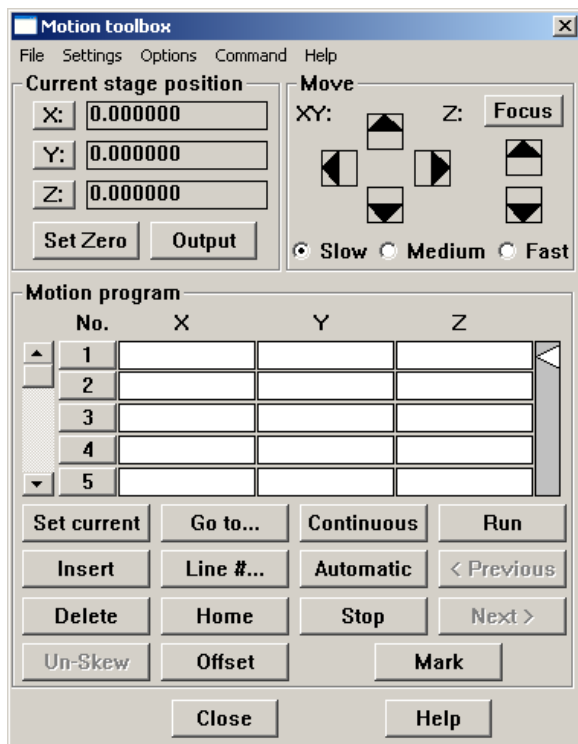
Motion toolbox

File Settings Options Command Help

Current stage position

X: 0.000000
Y: 0.000000
Z: 0.000000

Set Zero Output

Move

XY: Z: Focus

Slow Medium Fast

Motion program

| No. | X | Y | Z |
|---|---|---|---|
| 1 | | | |
| 2 | | | |
| 3 | | | |
| 4 | | | |
| 5 | | | |

Set current Go to... Continuous Run
Insert Line #... Automatic < Previous
Delete Home Stop Next >
Un-Skew Offset Mark

Close Help